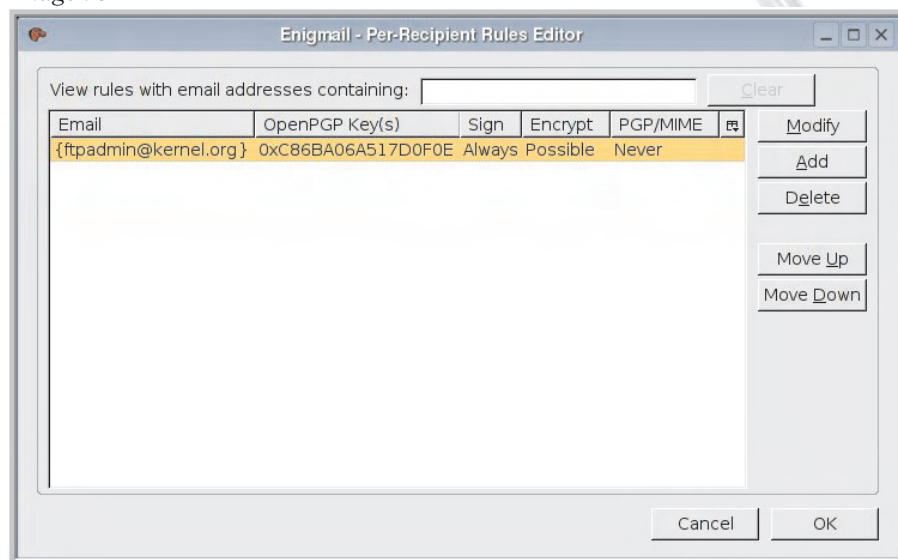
Enigmail - Per-Recipient Rules Editor

View rules with email addresses containing:

Clear

| Email | OpenPGP Key(s) | Sign | Encrypt | PGP/MIME |
|---|---|---|---|---|
| {ftpadmin@kernel.org} | 0xC86BA06A517D0F0E | Always | Possible | Never |

Modify
Add
Delete
Move Up
Move Down

Cancel
OK